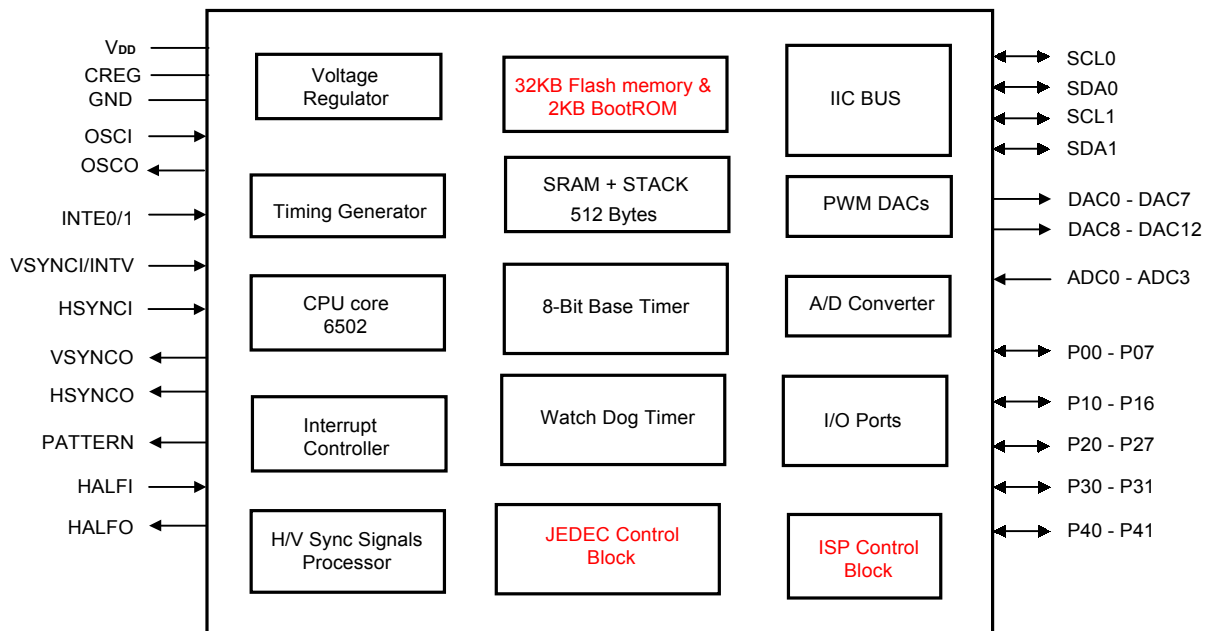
$V_{DD}$
CREG
GND
OSCI
OSCO
INTE0/1
VSYNCI/INTV
HSYNCI
VSYNCO
HSYNCO
PATTERN
HALFI
HALFO

Voltage Regulator

Timing Generator

CPU core 6502

Interrupt Controller

H/V Sync Signals Processor

32KB Flash memory & 2KB BootROM

SRAM + STACK 512 Bytes

8-Bit Base Timer

Watch Dog Timer

JEDEC Control Block

IIC BUS

PWM DACs

A/D Converter

I/O Ports

ISP Control Block

SCL0
SDA0
SCL1
SDA1
DAC0 - DAC7
DAC8 - DAC12
ADC0 - ADC3
P00 - P07
P10 - P16
P20 - P27
P30 - P31
P40 - P41